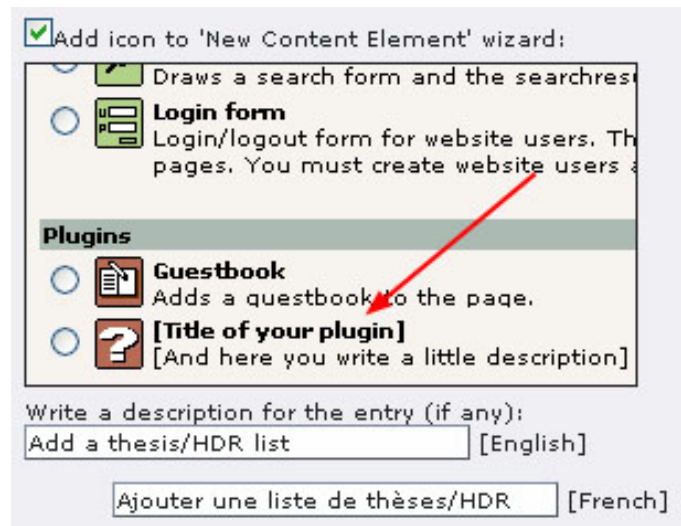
Add icon to 'New Content Element' wizard:

Draws a search form and the searchres

Login form
Login/logout form for website users. Th pages. You must create website users a

Plugins

Guestbook
Adds a guestbook to the page.

[Title of your plugin]
[And here you write a little description]

Write a description for the entry (if any):
Add a thesis/HDR list [English]

Ajouter une liste de thèses/HDR [French]